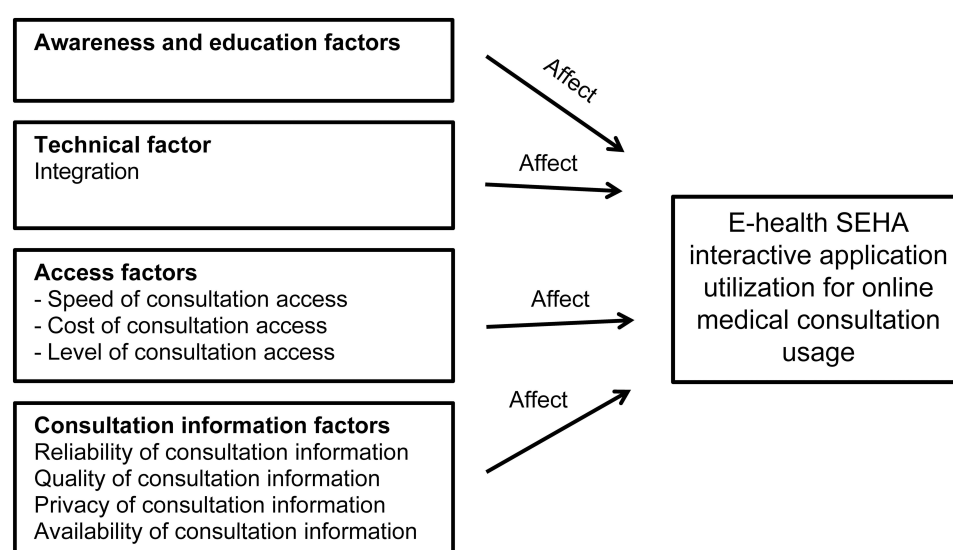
**Awareness and education factors**

Affect

**Technical factor**
Integration

Affect

E-health SEHA interactive application utilization for online medical consultation usage

**Access factors**
- Speed of consultation access
- Cost of consultation access
- Level of consultation access

Affect

Affect

**Consultation information factors**
Reliability of consultation information
Quality of consultation information
Privacy of consultation information
Availability of consultation information